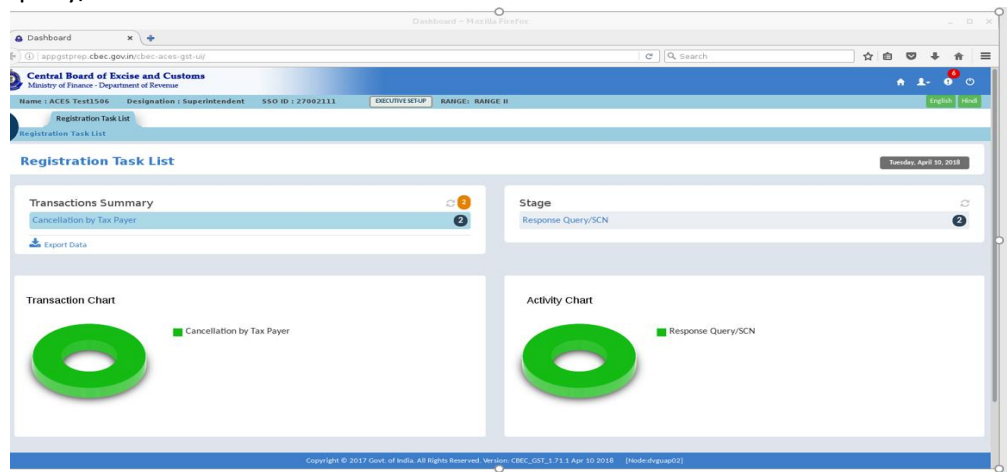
Dashboard – Mozilla Firefox

Dashboard

appgstprep.cbec.gov.in/cbec-aces-gst-ui/

Search

Central Board of Excise and Customs
Ministry of Finance - Department of Revenue

6

Name : ACES Test1506 Designation : Superintendent SSO ID : 27002111 EXECUTIVE SET-UP RANGE: RANGE II

English Hindi

Registration Task List

Registration Task List

Registration Task List

Tuesday, April 10, 2018

Transactions Summary 2

Cancellation by Tax Payer 2

Export Data

Stage

Response Query/SCN 2

Transaction Chart

Cancellation by Tax Payer

Activity Chart

Response Query/SCN

Copyright © 2017 Govt. of India. All Rights Reserved. Version: CBEC_GST_1.71.1 Apr 10 2018 [Node:dvguap02]